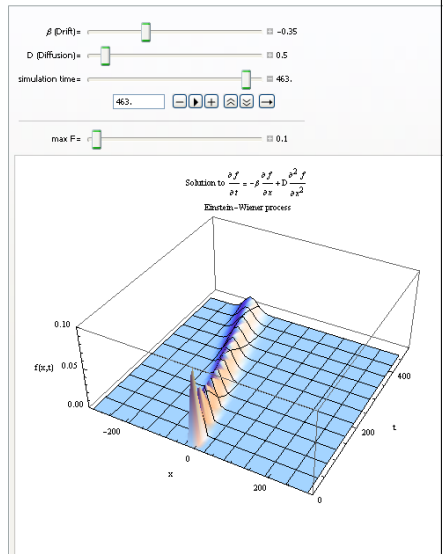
$\beta$ (Drift) = −0.35

D (Diffusion) = 0.5

simulation time = 463.

463.

max F = 0.1

Solution to $\frac{\partial f}{\partial t} = -\beta \frac{\partial f}{\partial x} + D \frac{\partial^2 f}{\partial x^2}$

Einstein–Wiener process

0.10

f(x,t) 0.05

0.00

−200

0

x

200

0

200

400

t